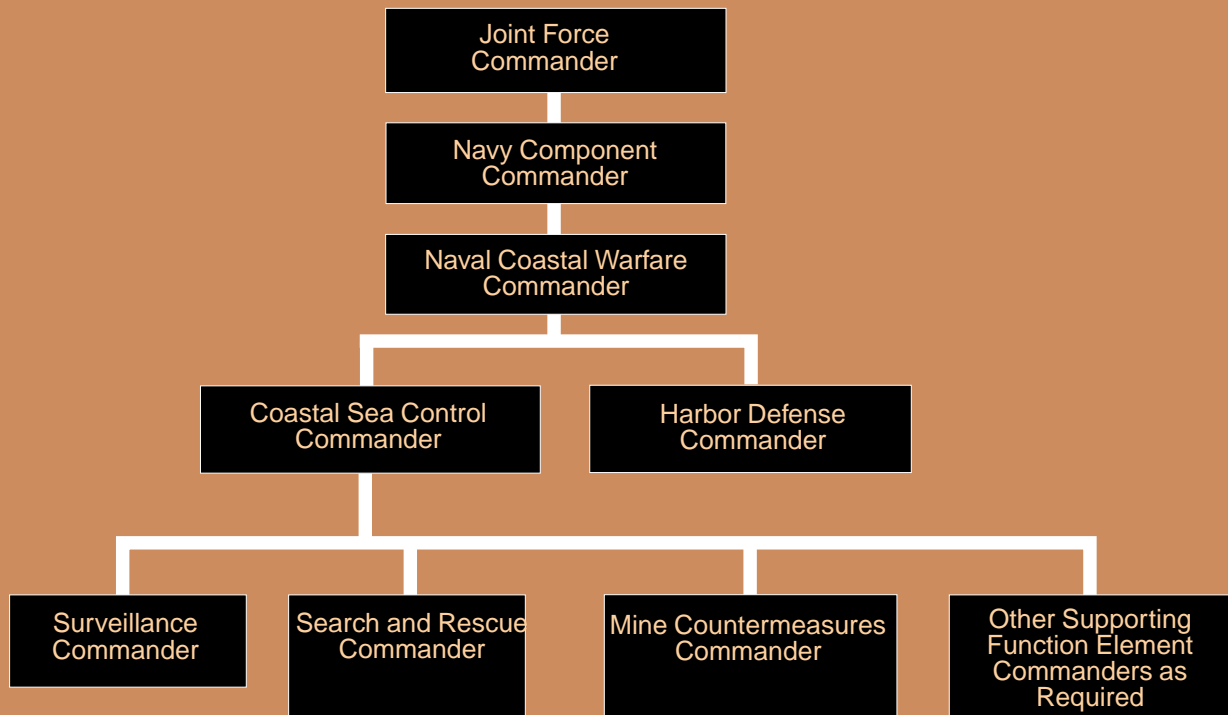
Joint Force Commander

Navy Component Commander

Naval Coastal Warfare Commander

Coastal Sea Control Commander

Harbor Defense Commander

Surveillance Commander

Search and Rescue Commander

Mine Countermeasures Commander

Other Supporting Function Element Commanders as Required